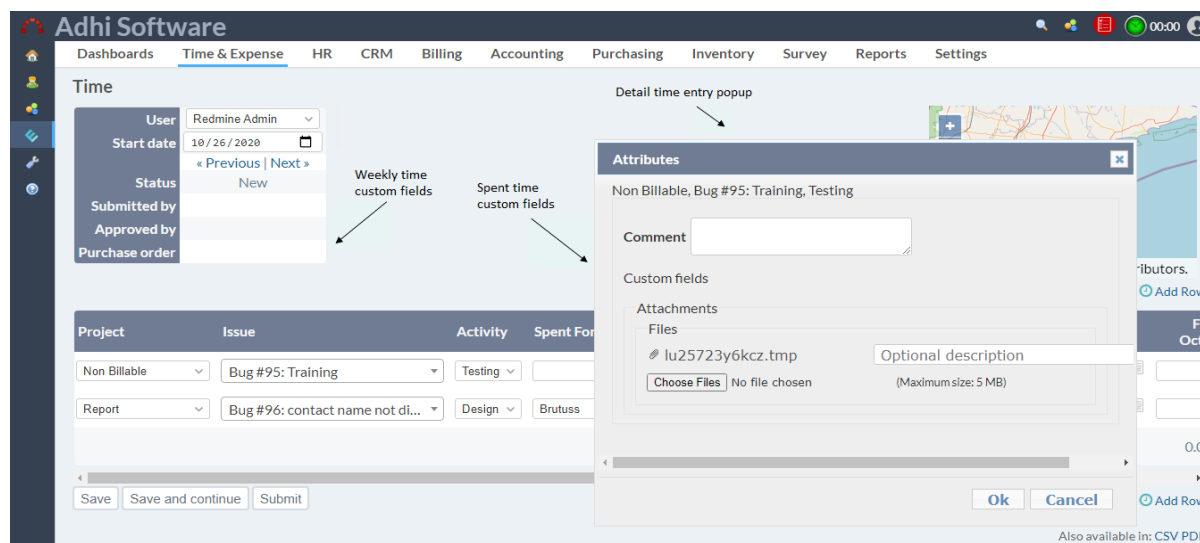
Adhi Software

00:00

Dashboards Time & Expense HR CRM Billing Accounting Purchasing Inventory Survey Reports Settings

Time

Detail time entry popup

| User | Redmine Admin |
|---|---|
| Start date | 10/26/2020 |
| | « Previous \| Next » |
| Status | New |
| Submitted by | |
| Approved by | |
| Purchase order | |

Weekly time custom fields

Spent time custom fields

Attributes

Non Billable, Bug #95: Training, Testing

Comment

Custom fields

Attachments

Files

lu25723y6kcz.tmp

Optional description

Choose Files No file chosen

(Maximum size: 5 MB)

Ok Cancel

ributors.

Add Row

| Project | Issue | Activity | Spent For |
|---|---|---|---|
| Non Billable | Bug #95: Training | Testing | |
| Report | Bug #96: contact name not di... | Design | Brutuss |

F Oc

0.0

Save Save and continue Submit

Add Row

Also available in: CSV PDF